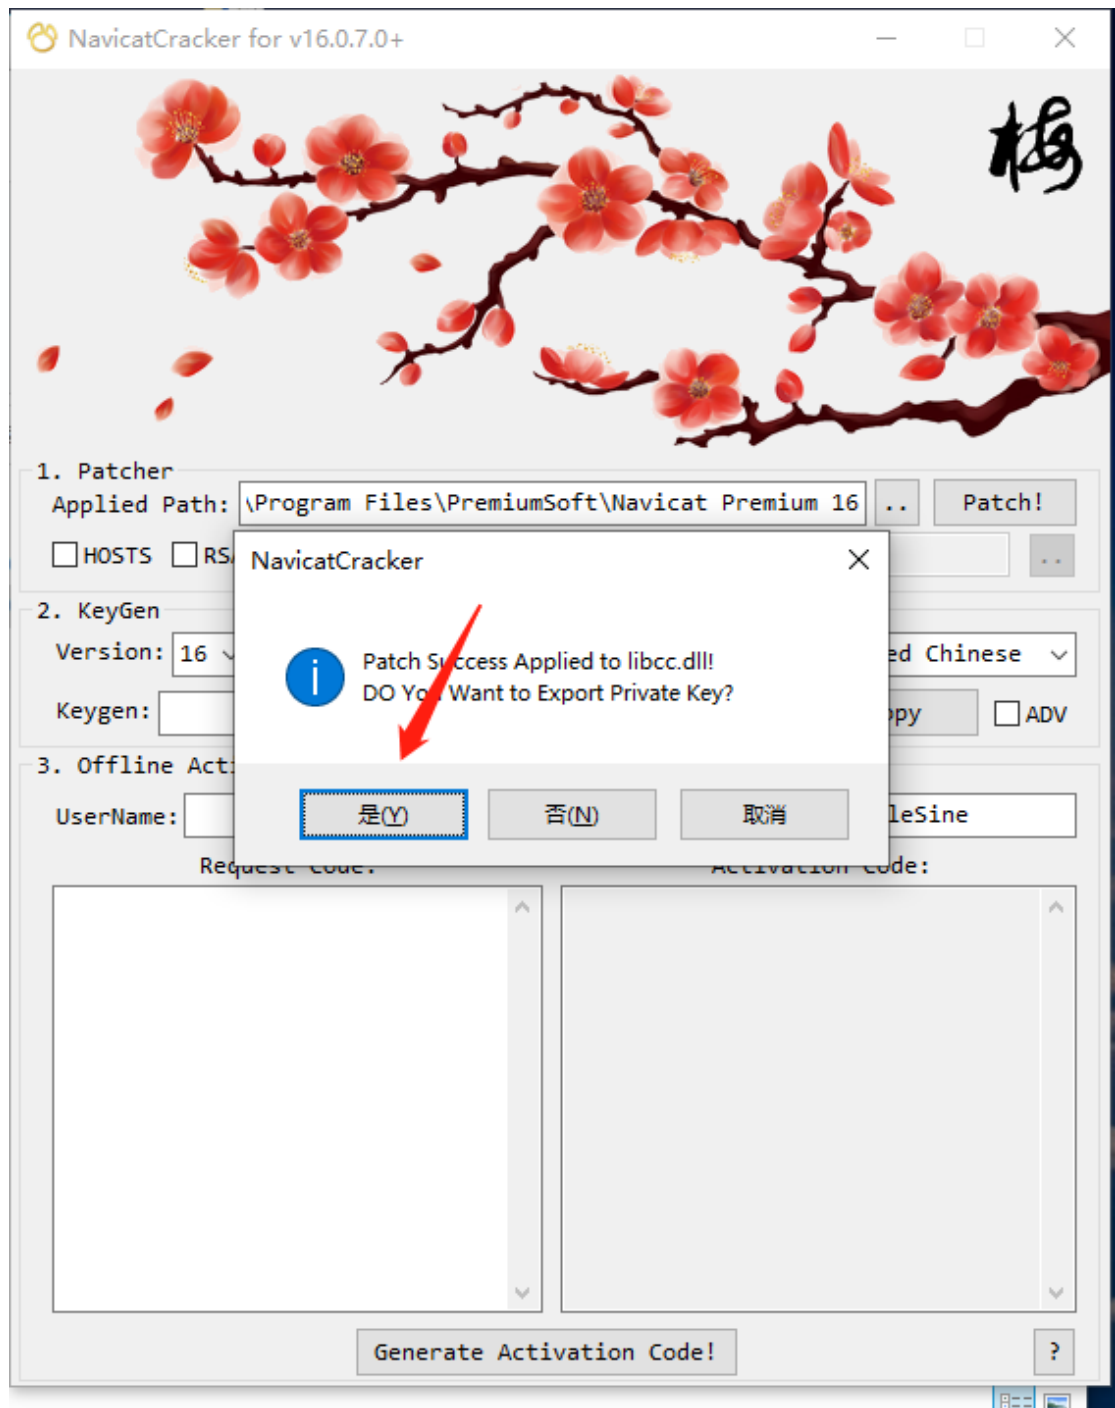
NavicatCracker for v16.0.7.0+

梅

1. Patcher

Applied Path: \Program Files\PremiumSoft\Navicat Premium 16 .. Patch!

HOSTS RS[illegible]

..

2. KeyGen

Version: 16

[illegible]ed Chinese

Keygen:

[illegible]py

ADV

3. Offline Act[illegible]

UserName:

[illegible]leSine

Re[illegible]

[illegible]ode:

NavicatCracker

Patch S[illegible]ccess Applied to libcc.dll!
DO Yo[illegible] Want to Export Private Key?

是(Y) 否(N) 取消

Generate Activation Code!

?